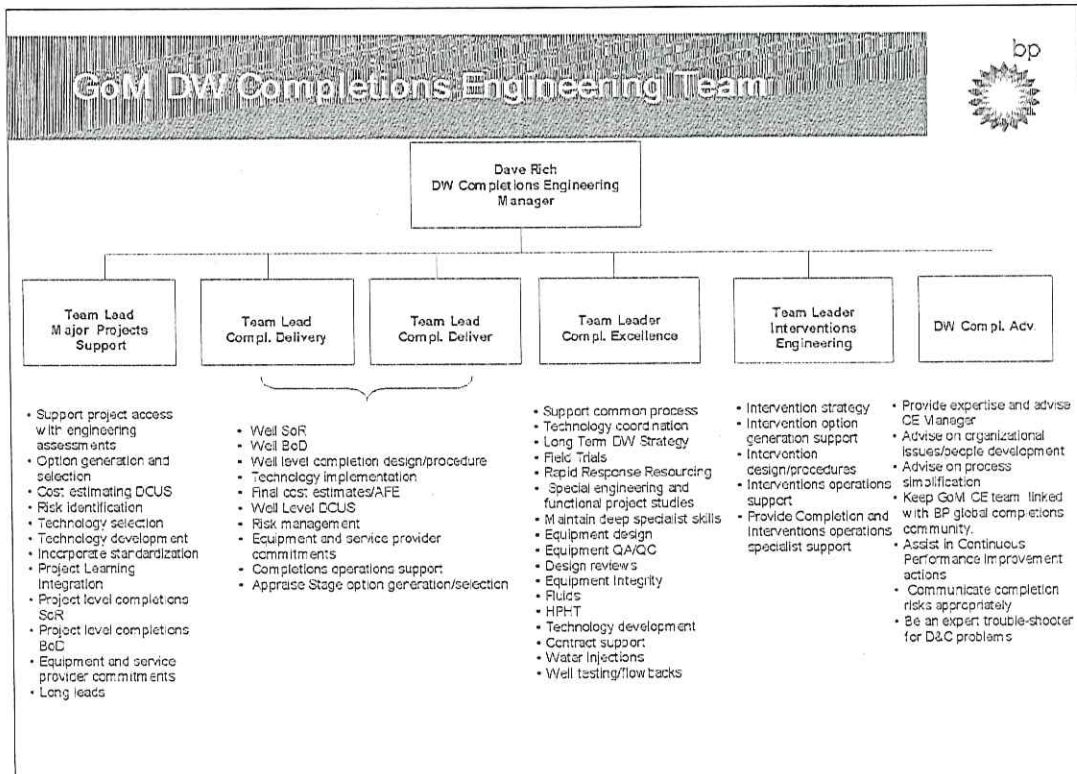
GoM DW Completions Engineering Team

bp

Dave Rich
DW Completions Engineering Manager

Team Lead
Major Projects Support

Team Lead
Compl. Delivery

Team Lead
Compl. Deliver

Team Leader
Compl. Excellence

Team Leader
Interventions Engineering

DW Compl. Adv.

- Support project access with engineering assessments
- Option generation and selection
- Cost estimating DCUS
- Risk identification
- Technology selection
- Technology development
- Incorporate standardization
- Project Learning Integration
- Project level completions SoR
- Project level completions BoD
- Equipment and service provider commitments
- Long leads

- Well SoR
- Well BoD
- Well level completion design/procedure
- Technology implementation
- Final cost estimates/AFE
- Well Level DCUS
- Risk management
- Equipment and service provider commitments
- Completions operations support
- Appraise Stage option generation/selection

- Support common process
- Technology coordination
- Long Term DW Strategy
- Field Trials
- Rapid Response Resourcing
- Special engineering and functional project studies
- Maintain deep specialist skills
- Equipment design
- Equipment QA/QC
- Design reviews
- Equipment Integrity
- Fluids
- HPHT
- Technology development
- Contract support
- Water Injections
- Well testing/flow backs

- Intervention strategy
- Intervention option generation support
- Intervention design/procedures
- Interventions operations support
- Provide Completion and Interventions operations specialist support

- Provide expertise and advise CE Manager
- Advise on organizational issues/people development
- Advise on process simplification
- Keep GoM CE team linked with BP global completions community.
- Assist in Continuous Performance Improvement actions
- Communicate completion risks appropriately
- Be an expert trouble-shooter for D&C problems